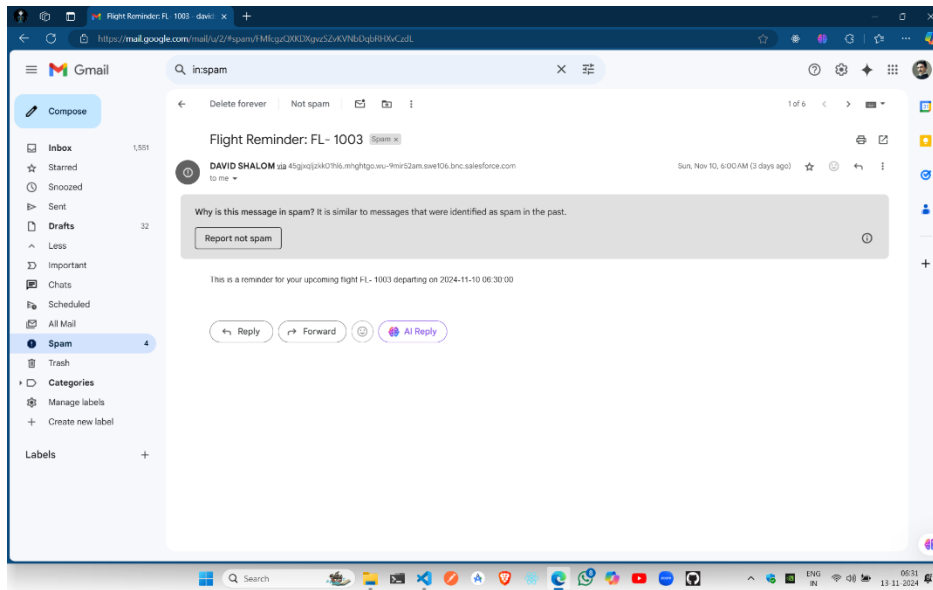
Flight Reminder: FL- 1003 - david

https://mail.google.com/mail/u/2/#spam/FMfcgzQXKDXgvzSZvKVNbDqbRHXvCzdL

Gmail

in:spam

Compose

Inbox 1,551
Starred
Snoozed
Sent
Drafts 32
Less
Important
Chats
Scheduled
All Mail
Spam 4
Trash
Categories
Manage labels
Create new label

Labels

Delete forever Not spam

1 of 6

Flight Reminder: FL- 1003 Spam ×

DAVID SHALOM via 4Sgjxqljzkk01hl6.mhghtgo.wu-9mir52am.swe106.bnc.salesforce.com
to me

Sun, Nov 10, 6:00 AM (3 days ago)

Why is this message in spam? It is similar to messages that were identified as spam in the past.

Report not spam

This is a reminder for your upcoming flight FL- 1003 departing on 2024-11-10 06:30:00

Reply Forward AI Reply

Search

ENG
IN

06:31
13-11-2024